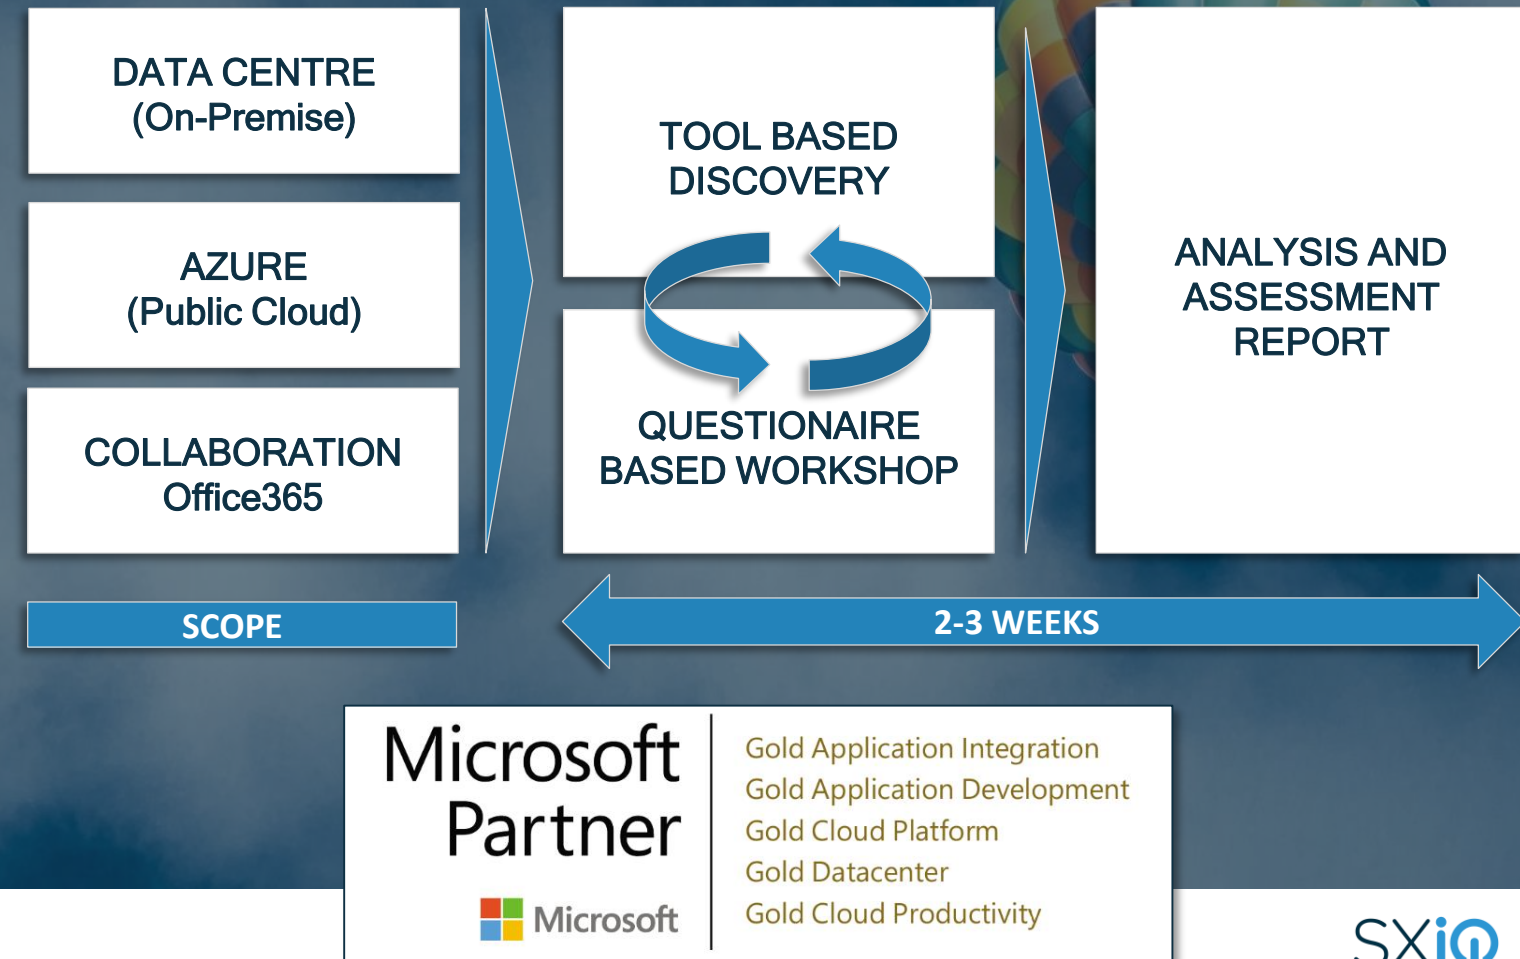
DATA CENTRE
(On-Premise)

AZURE
(Public Cloud)

COLLABORATION
Office365

TOOL BASED
DISCOVERY

QUESTIONAIRE
BASED WORKSHOP

ANALYSIS AND
ASSESSMENT
REPORT

SCOPE

2-3 WEEKS

Microsoft
Partner

Microsoft

Gold Application Integration
Gold Application Development
Gold Cloud Platform
Gold Datacenter
Gold Cloud Productivity

SXiQ